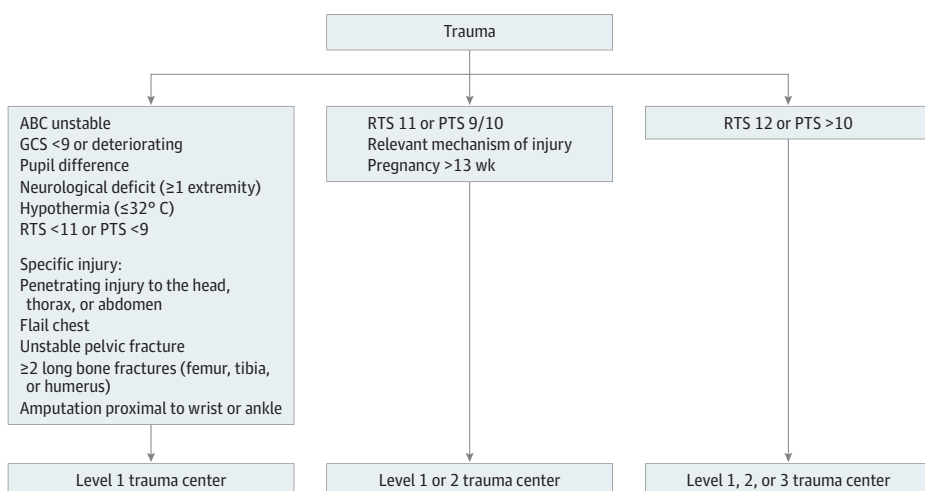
Trauma

ABC unstable
GCS <9 or deteriorating
Pupil difference
Neurological deficit (≥1 extremity)
Hypothermia (≤32° C)
RTS <11 or PTS <9

Specific injury:
Penetrating injury to the head, thorax, or abdomen
Flail chest
Unstable pelvic fracture
≥2 long bone fractures (femur, tibia, or humerus)
Amputation proximal to wrist or ankle

Level 1 trauma center

RTS 11 or PTS 9/10
Relevant mechanism of injury
Pregnancy >13 wk

Level 1 or 2 trauma center

RTS 12 or PTS >10

Level 1, 2, or 3 trauma center